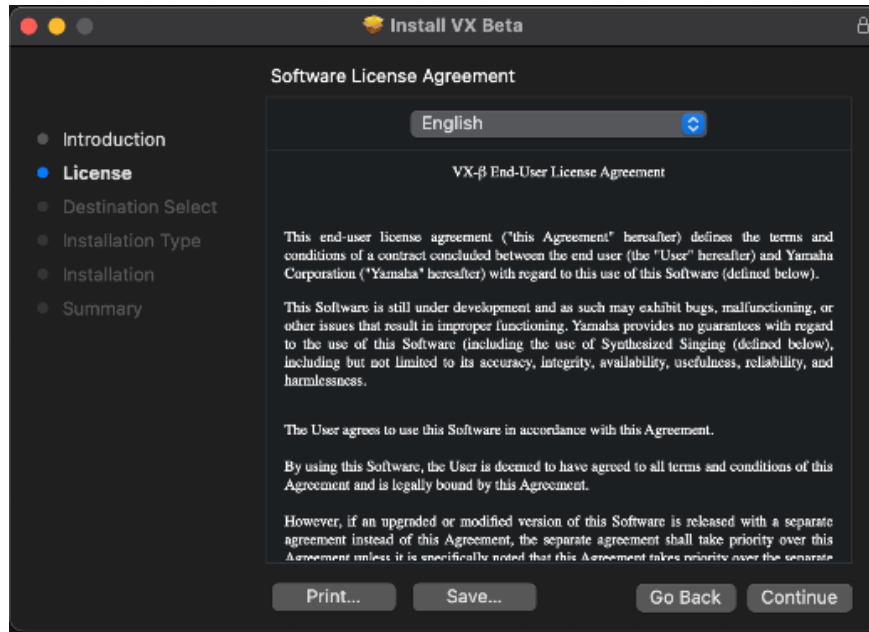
Install VX Beta

Software License Agreement

Introduction
License
Destination Select
Installation Type
Installation
Summary

English

VX-β End-User License Agreement

This end-user license agreement ("this Agreement" hereafter) defines the terms and conditions of a contract concluded between the end user (the "User" hereafter) and Yamaha Corporation ("Yamaha" hereafter) with regard to this use of this Software (defined below).

This Software is still under development and as such may exhibit bugs, malfunctioning, or other issues that result in improper functioning. Yamaha provides no guarantees with regard to the use of this Software (including the use of Synthesized Singing (defined below), including but not limited to its accuracy, integrity, availability, usefulness, reliability, and harmlessness.

The User agrees to use this Software in accordance with this Agreement.

By using this Software, the User is deemed to have agreed to all terms and conditions of this Agreement and is legally bound by this Agreement.

However, if an upgraded or modified version of this Software is released with a separate agreement instead of this Agreement, the separate agreement shall take priority over this Agreement unless it is specifically noted that this Agreement takes priority over the separate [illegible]

Print...
Save...
Go Back
Continue